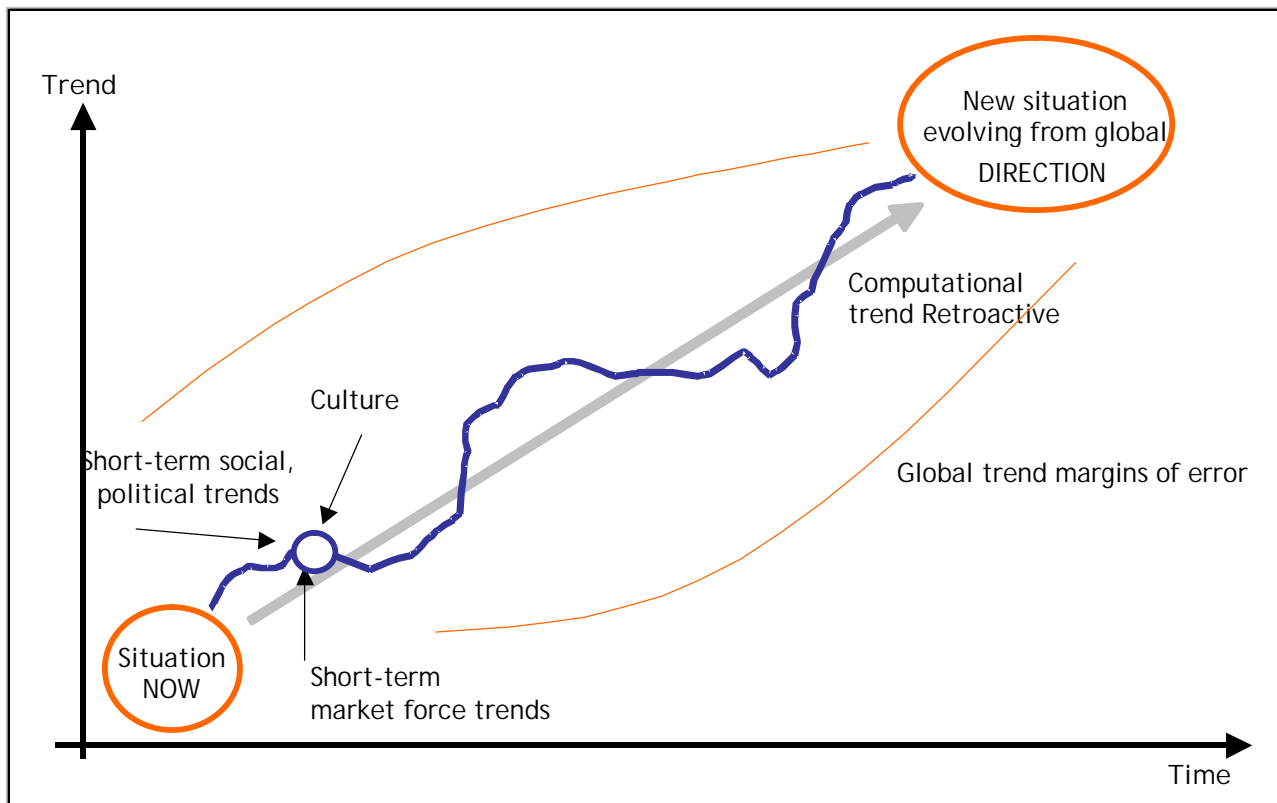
Trend

New situation evolving from global DIRECTION

Computational trend Retroactive

Culture

Short-term social, political trends

Global trend margins of error

Situation NOW

Short-term market force trends

Time